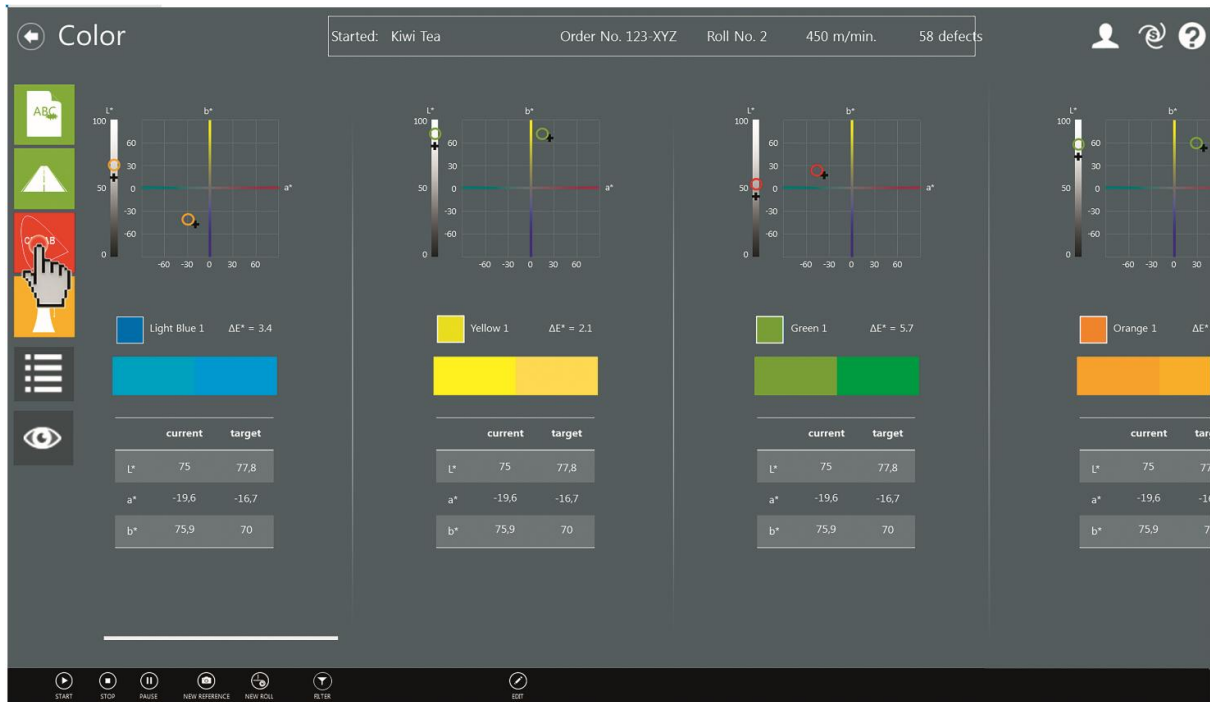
Color

Started: Kiwi Tea    Order No. 123-XYZ    Roll No. 2    450 m/min.    58 defects

ABC

L* b*
100 60 30 50 0 -30 -60 0
a*
-60 -30 0 30 60

Light Blue 1    ΔE* = 3.4

| | current | target |
|---|---|---|
| L* | 75 | 77,8 |
| a* | -19,6 | -16,7 |
| b* | 75,9 | 70 |

L* b*
100 60 30 50 0 -30 -60 0
a*
-60 -30 0 30 60

Yellow 1    ΔE* = 2.1

| | current | target |
|---|---|---|
| L* | 75 | 77,8 |
| a* | -19,6 | -16,7 |
| b* | 75,9 | 70 |

L* b*
100 60 30 50 0 -30 -60 0
a*
-60 -30 0 30 60

Green 1    ΔE* = 5.7

| | current | target |
|---|---|---|
| L* | 75 | 77,8 |
| a* | -19,6 | -16,7 |
| b* | 75,9 | 70 |

L* b*
100 60 30 50 0 -30 -60 0
-60 -30 0 30

Orange 1    ΔE*

| | current | tar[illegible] |
|---|---|---|
| L* | 75 | 7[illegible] |
| a* | -19,6 | -1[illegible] |
| b* | 75,9 | 7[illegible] |

START STOP PAUSE NEW REFERENCE NEW ROLL FILTER EDIT